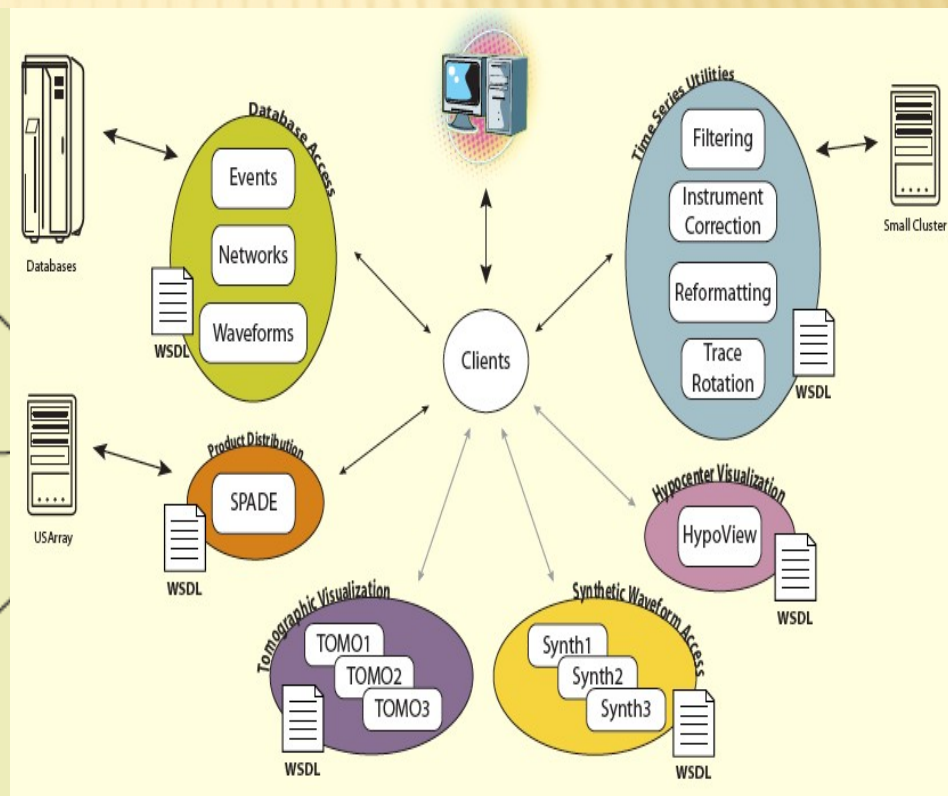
Databases

Database Access
Events
Networks
Waveforms
WSDL

Time Series Utilities
Filtering
Instrument Correction
Reformatting
Trace Rotation
WSDL

Small Cluster

Clients

USArray

Product Distribution
SPADE
WSDL

Hypocenter Visualization
HypoView
WSDL

Tomographic Visualization
TOMO1
TOMO2
TOMO3
WSDL

Synthetic Waveform Access
Synth1
Synth2
Synth3
WSDL